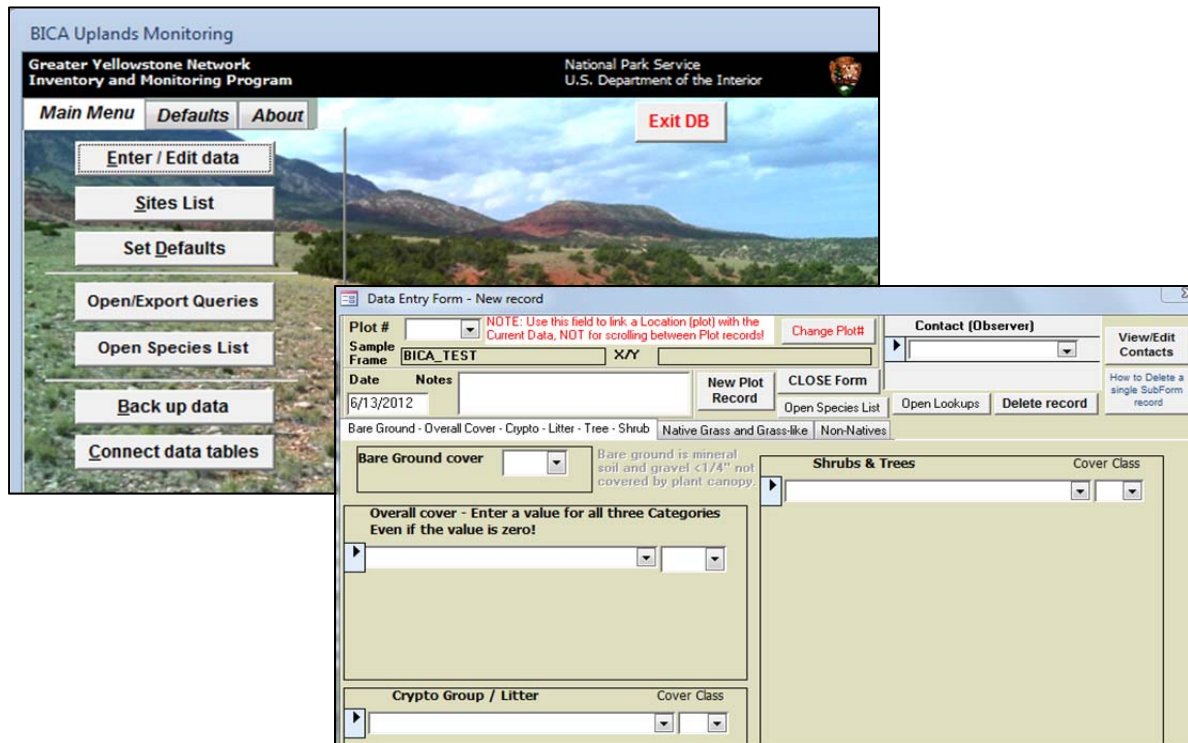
BICA Uplands Monitoring

Greater Yellowstone Network
Inventory and Monitoring Program

National Park Service
U.S. Department of the Interior

Main Menu | Defaults | About

Exit DB

Enter / Edit data

Sites List

Set Defaults

Open/Export Queries

Open Species List

Back up data

Connect data tables

Data Entry Form - New record

Plot #

NOTE: Use this field to link a Location (plot) with the Current Data, NOT for scrolling between Plot records!

Change Plot#

Contact (Observer)

View/Edit Contacts

Sample Frame BICA_TEST

X/Y

Date

Notes

6/13/2012

New Plot Record

CLOSE Form

Open Species List

Open Lookups

Delete record

How to Delete a single SubForm record

Bare Ground - Overall Cover - Crypto - Litter - Tree - Shrub | Native Grass and Grass-like | Non-Natives

Bare Ground cover

Bare ground is mineral soil and gravel <1/4" not covered by plant canopy.

Shrubs & Trees

Cover Class

Overall cover - Enter a value for all three Categories Even if the value is zero!

Crypto Group / Litter

Cover Class